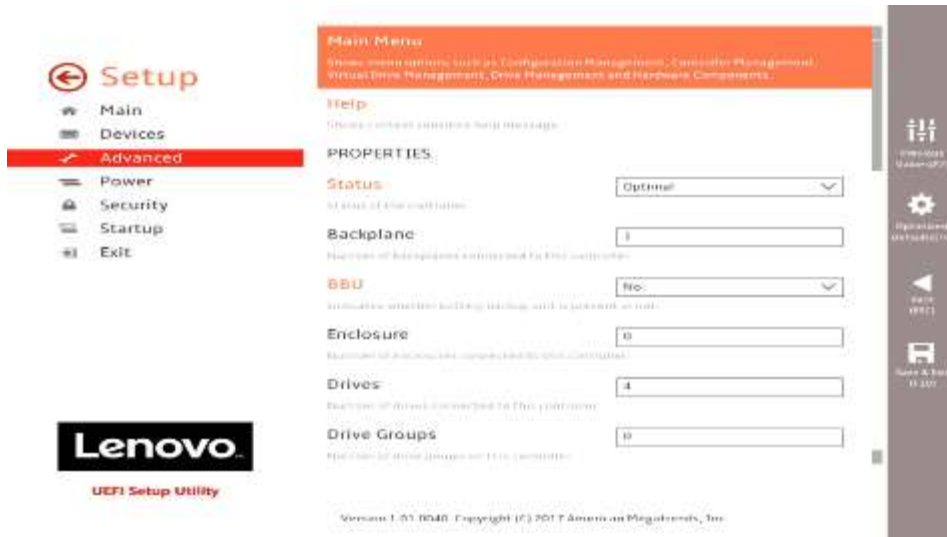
Setup

Main

Devices

Advanced

Power

Security

Startup

Exit

Lenovo

UEFI Setup Utility

Main Menu

Shows menu options such as Configuration Management, Controller Management, Virtual Drive Management, Drive Management and Hardware Components.

Help

Shows context sensitive help message.

PROPERTIES

Status

Optimal

Status of the controller.

Backplane

1

Number of backplanes connected to this controller.

BBU

No

Indicates whether battery backup unit is present or not.

Enclosure

0

Number of enclosures connected to this controller.

Drives

4

Number of drives connected to this controller.

Drive Groups

0

Number of drive groups on this controller.

Version 1.01.0040. Copyright (C) 2017 American Megatrends, Inc.

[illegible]

Optimized Defaults([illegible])

Back (ESC)

Save & Exit (F10)